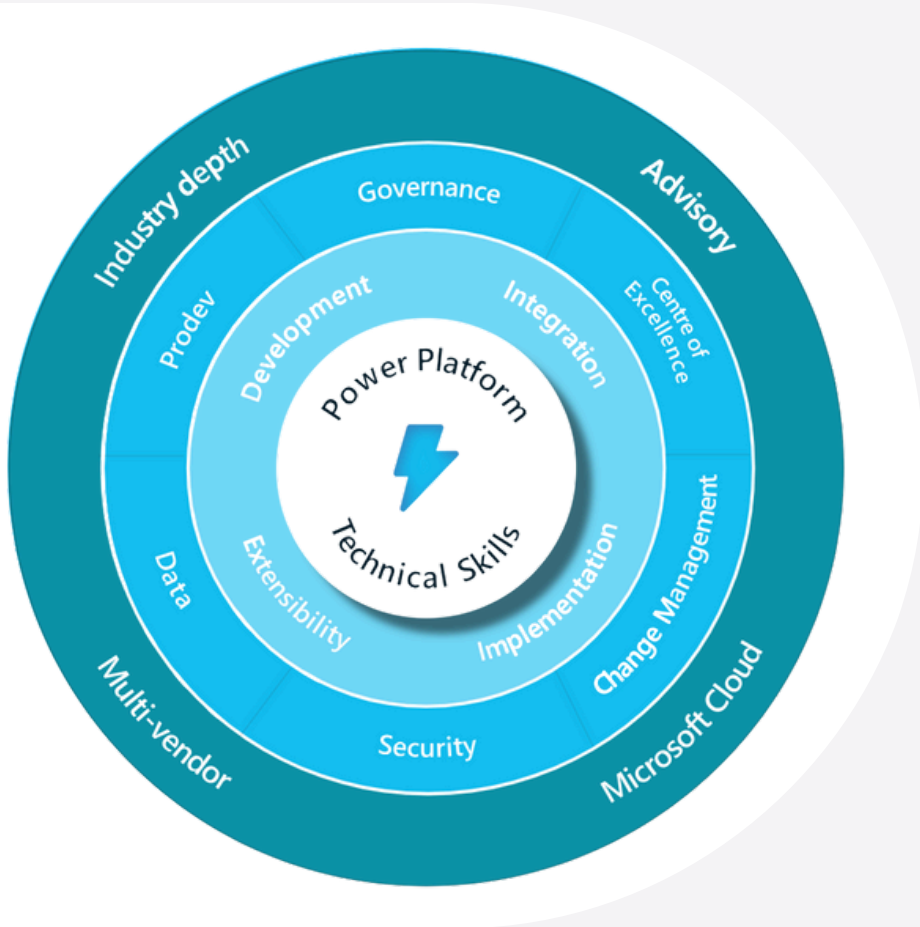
Industry depth
Advisory
Governance
Prodev
Centre of Excellence
Development
Integration
Power Platform
Technical Skills
Data
Extensibility
Implementation
Change Management
Security
Multi-vendor
Microsoft Cloud